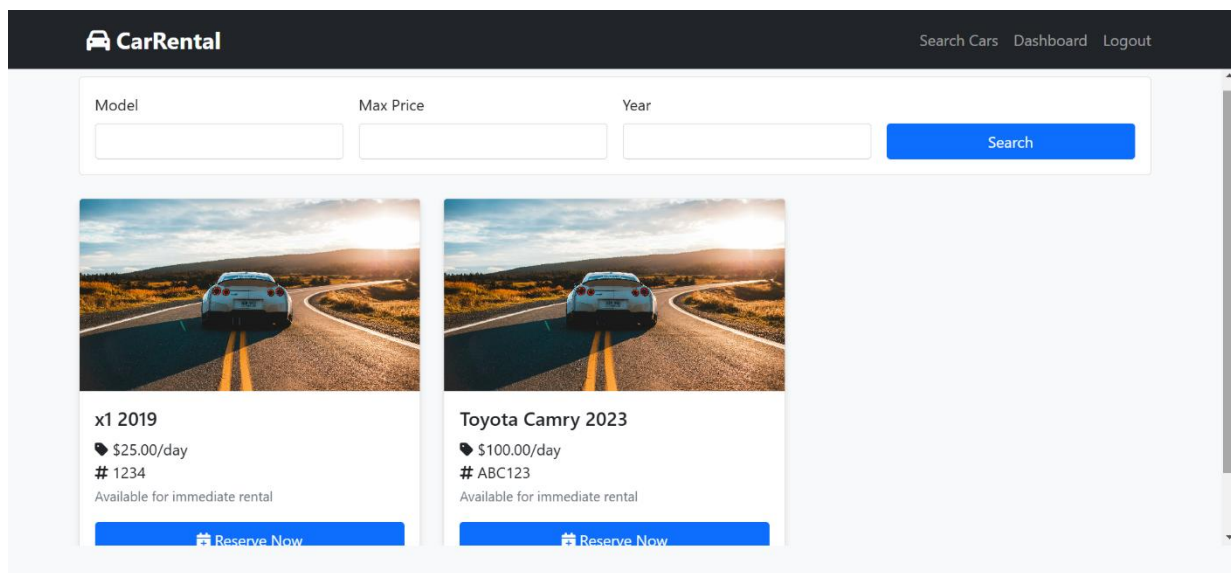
CarRental

Search Cars Dashboard Logout

Model

Max Price

Year

Search

x1 2019

$25.00/day

# 1234

Available for immediate rental

Reserve Now

Toyota Camry 2023

$100.00/day

# ABC123

Available for immediate rental

Reserve Now